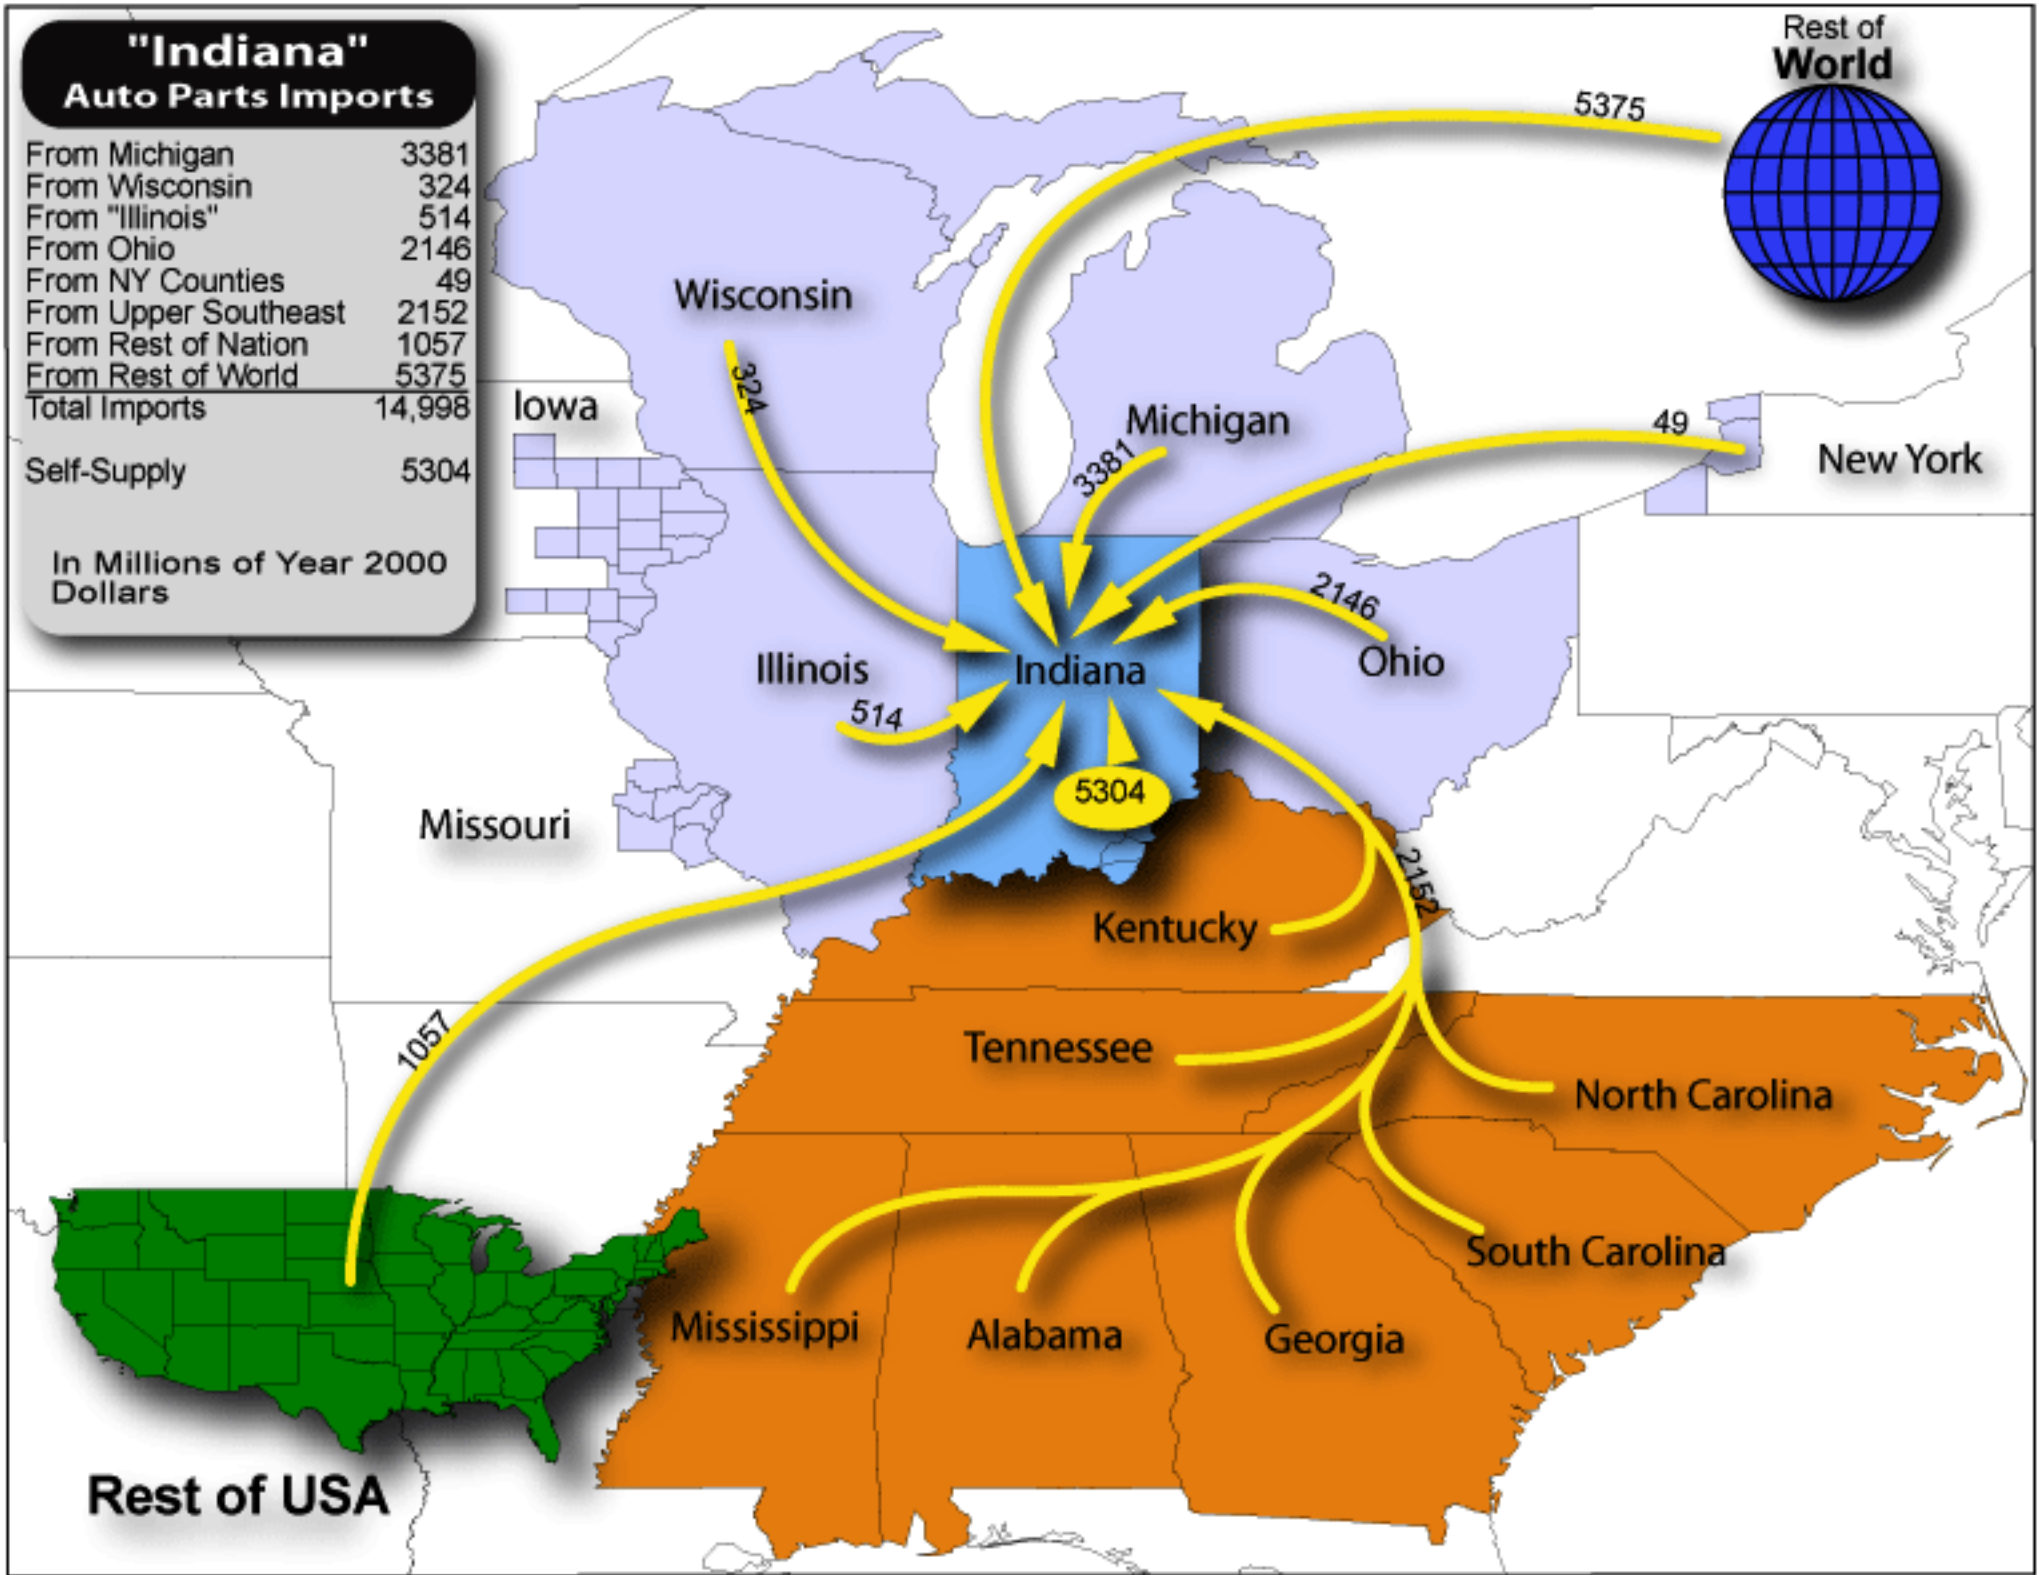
"Indiana"
Auto Parts Imports

| | |
|---|---|
| From Michigan | 3381 |
| From Wisconsin | 324 |
| From "Illinois" | 514 |
| From Ohio | 2146 |
| From NY Counties | 49 |
| From Upper Southeast | 2152 |
| From Rest of Nation | 1057 |
| From Rest of World | 5375 |
| Total Imports | 14,998 |
| Self-Supply | 5304 |

In Millions of Year 2000 Dollars

Rest of World

5375

Wisconsin

324

Iowa

Michigan

3381

49

New York

2146

Ohio

Illinois

Indiana

514

5304

Missouri

2152

Kentucky

1057

Tennessee

North Carolina

South Carolina

Mississippi

Alabama

Georgia

Rest of USA